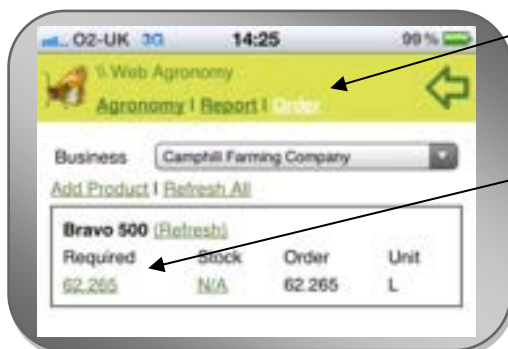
O2-UK 3G 14:25 99%

Web Agronomy
Agronomy | Report | Order

Business Camphill Farming Company
Add Product | Refresh All

Bravo 500 (Refresh)

| Required | Stock | Order | Unit |
|---|---|---|---|
| 62.265 | N/A | 62.265 | L |